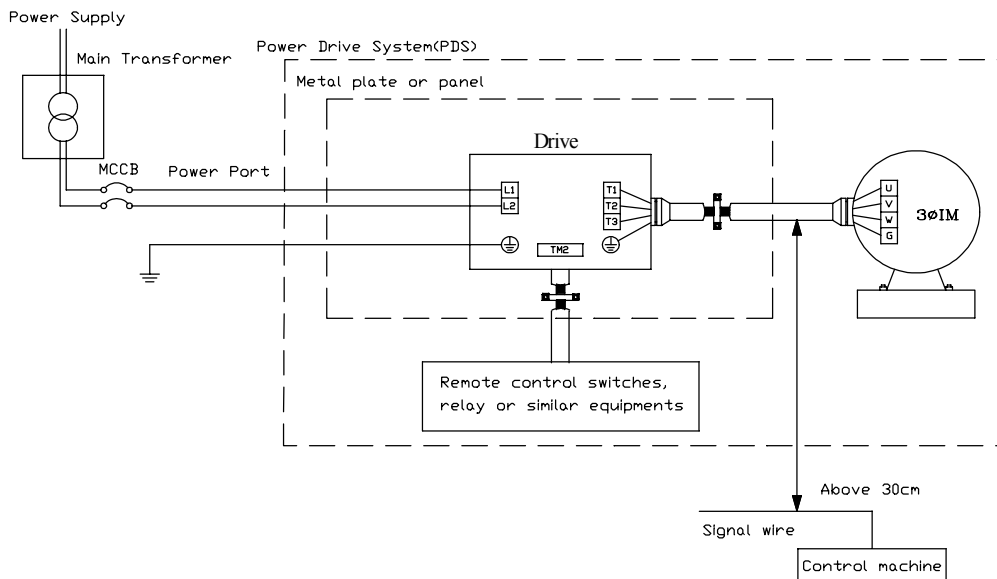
Power Supply

Main Transformer

Power Drive System(PDS)

Metal plate or panel

Drive

MCCB

Power Port

L1

L2

T1

T2

T3

TM2

U

V

W

G

3øIM

Remote control switches, relay or similar equipments

Above 30cm

Signal wire

Control machine